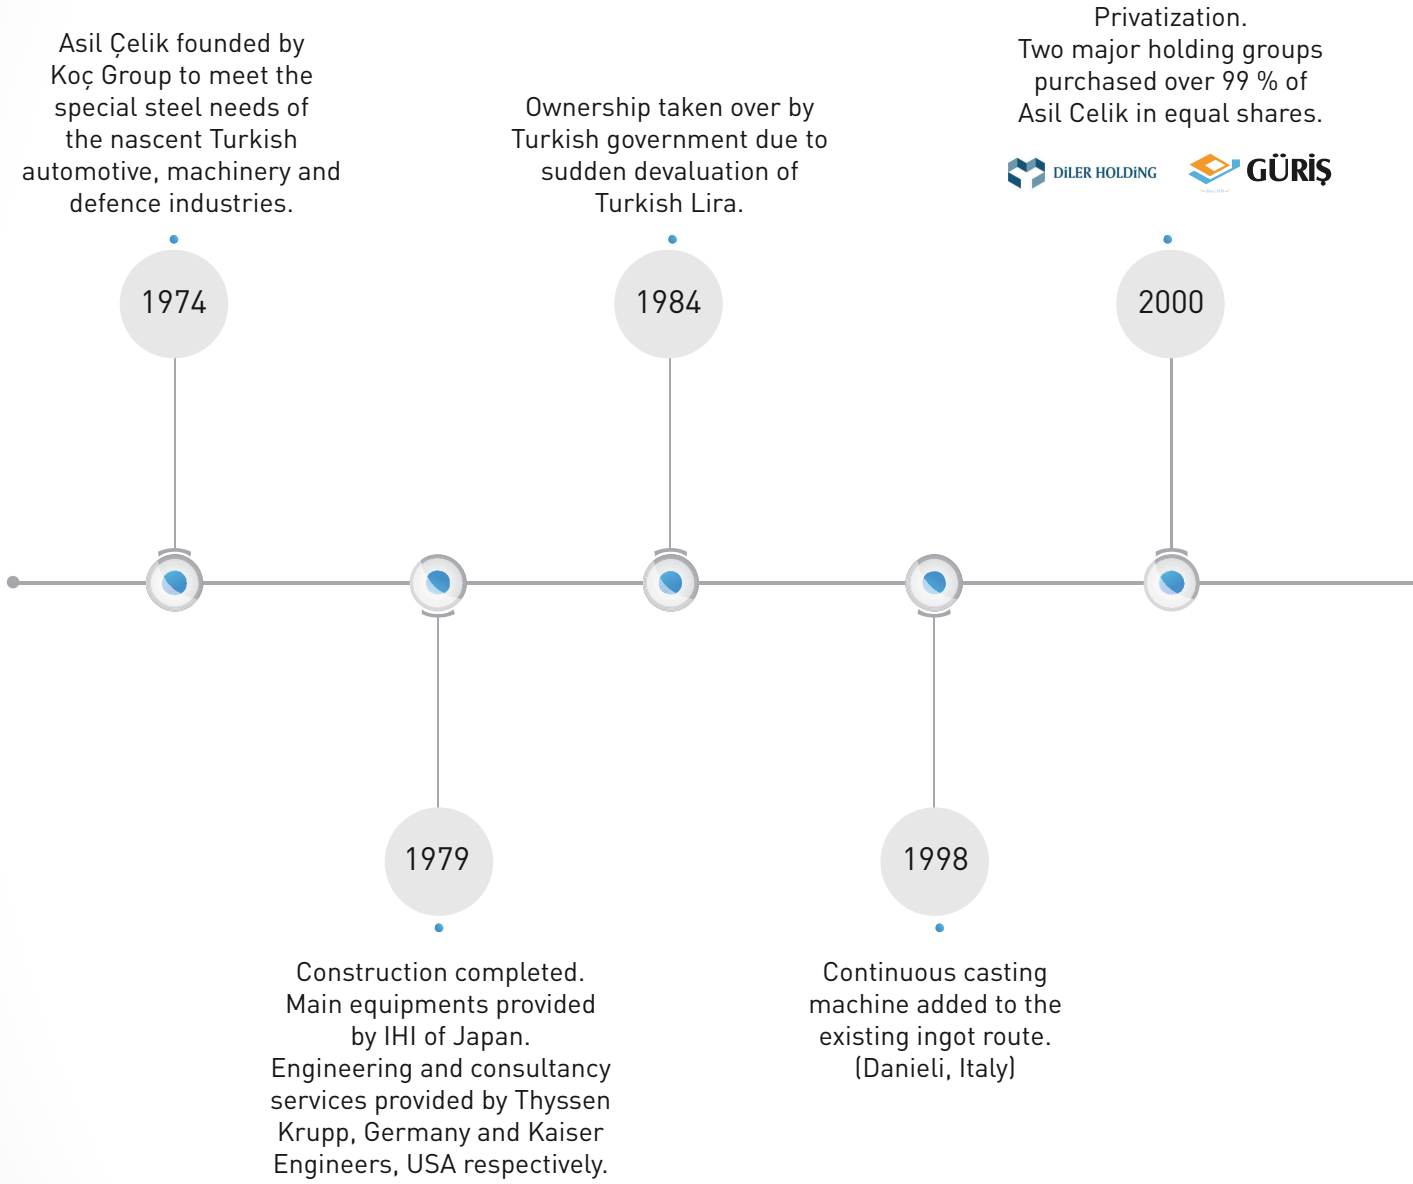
Asil Çelik founded by Koç Group to meet the special steel needs of the nascent Turkish automotive, machinery and defence industries.

1974

Ownership taken over by Turkish government due to sudden devaluation of Turkish Lira.

1984

Privatization.
Two major holding groups purchased over 99 % of Asil Celik in equal shares.

DiLER HOLDiNG

GÜRİŞ

2000

1979

Construction completed.
Main equipments provided by IHI of Japan.
Engineering and consultancy services provided by Thyssen Krupp, Germany and Kaiser Engineers, USA respectively.

1998

Continuous casting machine added to the existing ingot route.
(Danieli, Italy)